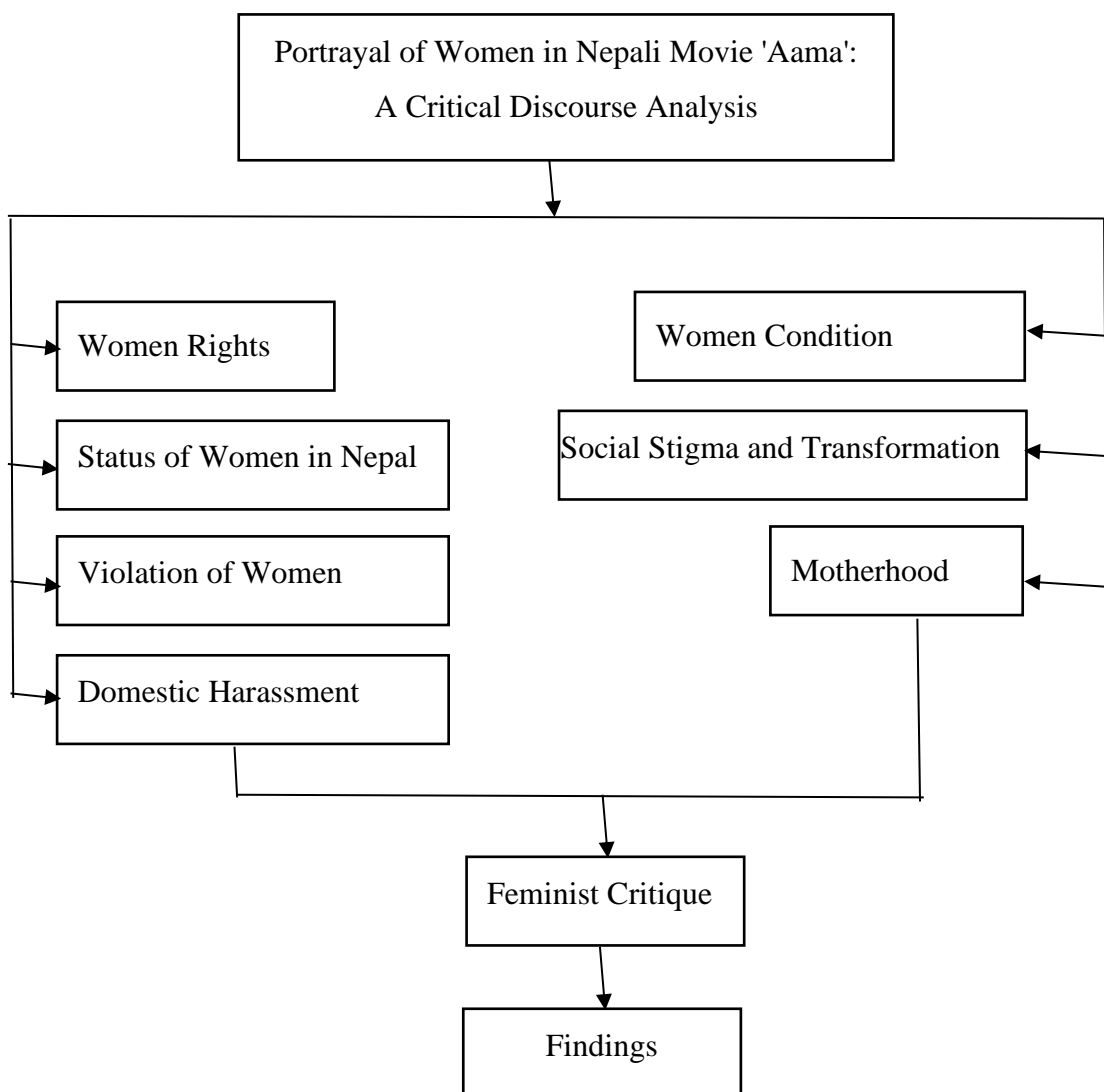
Portrayal of Women in Nepali Movie 'Aama': A Critical Discourse Analysis

Women Rights

Status of Women in Nepal

Violation of Women

Domestic Harassment

Women Condition

Social Stigma and Transformation

Motherhood

Feminist Critique

Findings